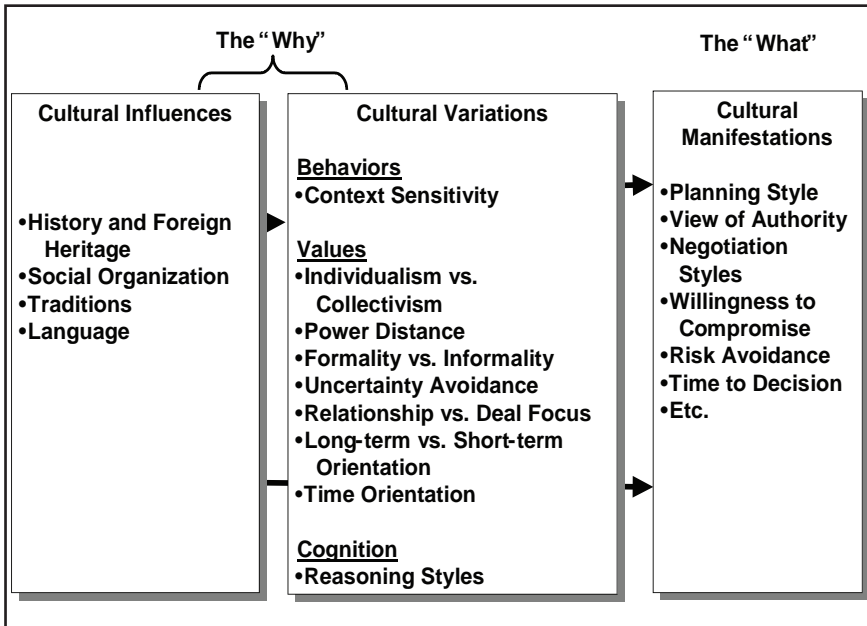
The "Why"

The "What"

Cultural Influences

•History and Foreign Heritage
•Social Organization
•Traditions
•Language

Cultural Variations

Behaviors
•Context Sensitivity

Values
•Individualism vs. Collectivism
•Power Distance
•Formality vs. Informality
•Uncertainty Avoidance
•Relationship vs. Deal Focus
•Long-term vs. Short-term Orientation
•Time Orientation

Cognition
•Reasoning Styles

Cultural Manifestations

•Planning Style
•View of Authority
•Negotiation Styles
•Willingness to Compromise
•Risk Avoidance
•Time to Decision
•Etc.